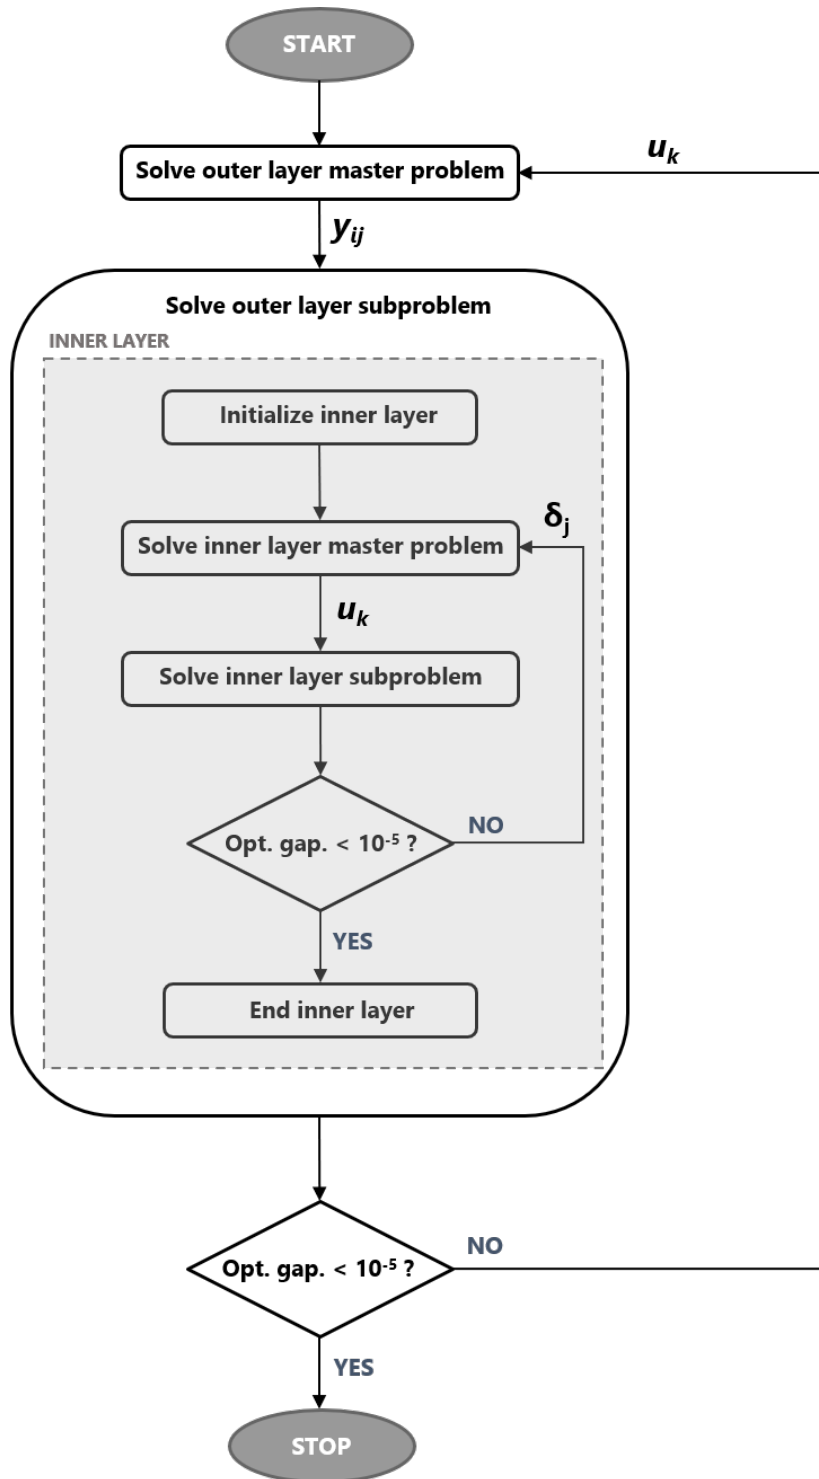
START

Solve outer layer master problem

$u_k$

$y_{ij}$

Solve outer layer subproblem

INNER LAYER

Initialize inner layer

Solve inner layer master problem

$\delta_j$

$u_k$

Solve inner layer subproblem

Opt. gap. < $10^{-5}$ ?

NO

YES

End inner layer

Opt. gap. < $10^{-5}$ ?

NO

YES

STOP